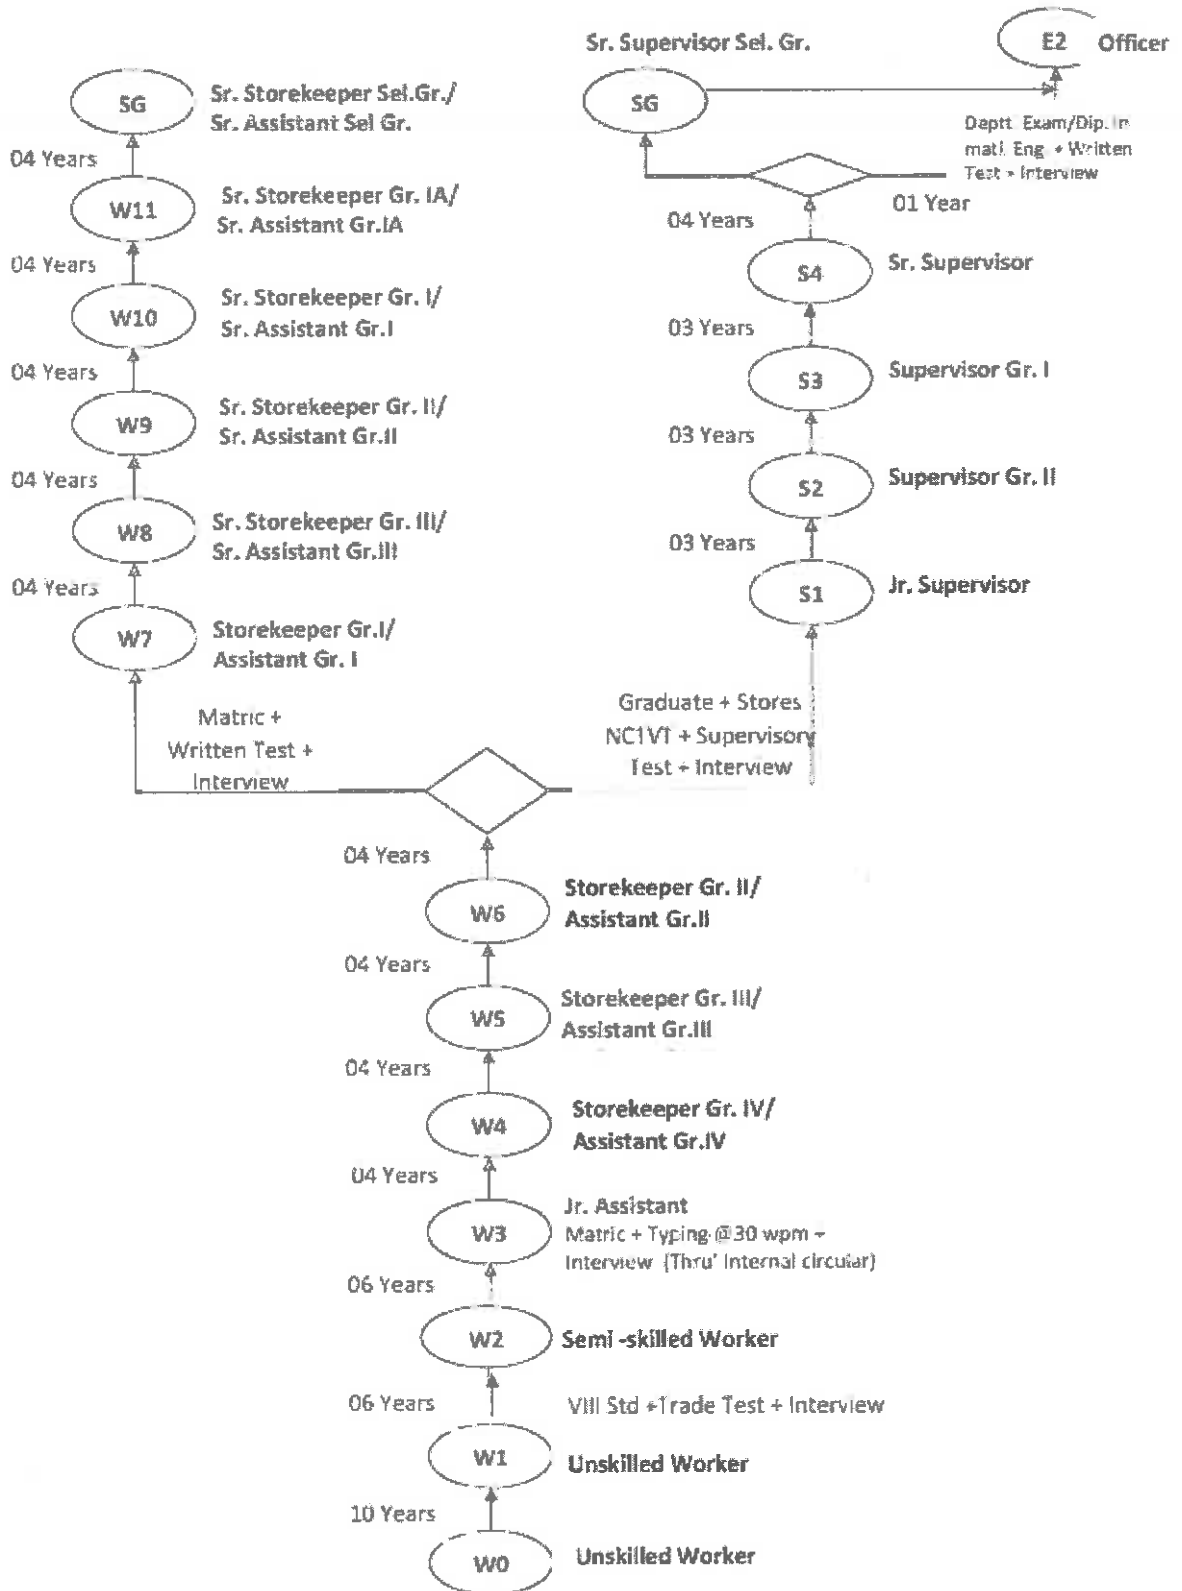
Sr. Supervisor Sel. Gr.

E2 Officer

SG Sr. Storekeeper Sel.Gr./ Sr. Assistant Sel Gr.

SG

Deptt. Exam/Dip. in matl. Eng. + Written Test + Interview

04 Years

W11 Sr. Storekeeper Gr. IA/ Sr. Assistant Gr.IA

04 Years

01 Year

04 Years

S4 Sr. Supervisor

W10 Sr. Storekeeper Gr. I/ Sr. Assistant Gr.I

03 Years

04 Years

S3 Supervisor Gr. I

W9 Sr. Storekeeper Gr. II/ Sr. Assistant Gr.II

03 Years

04 Years

S2 Supervisor Gr. II

W8 Sr. Storekeeper Gr. III/ Sr. Assistant Gr.III

03 Years

04 Years

S1 Jr. Supervisor

W7 Storekeeper Gr.I/ Assistant Gr. I

Matric + Written Test + Interview

Graduate + Stores NC1VT + Supervisory Test + Interview

04 Years

W6 Storekeeper Gr. II/ Assistant Gr.II

04 Years

W5 Storekeeper Gr. III/ Assistant Gr.III

04 Years

W4 Storekeeper Gr. IV/ Assistant Gr.IV

04 Years

W3 Jr. Assistant
Matric + Typing @30 wpm + Interview (Thru' Internal circular)

06 Years

W2 Semi -skilled Worker

06 Years

VIII Std +Trade Test + Interview

W1 Unskilled Worker

10 Years

W0 Unskilled Worker